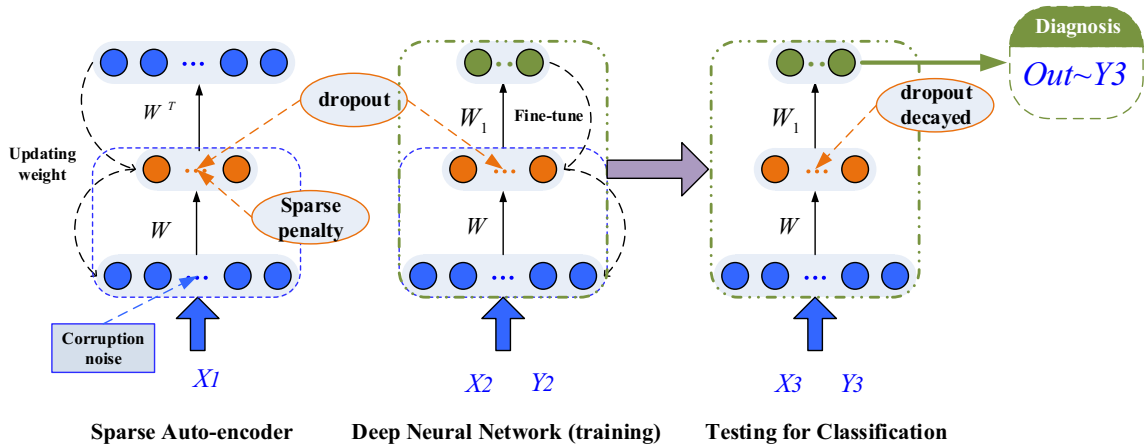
Diagnosis

$Out\sim Y3$

$W^T$

dropout

$W_1$

Fine-tune

$W_1$

dropout decayed

Updating weight

Sparse penalty

$W$

$W$

$W$

Corruption noise

$X1$

$X2$ $Y2$

$X3$ $Y3$

Sparse Auto-encoder

Deep Neural Network (training)

Testing for Classification